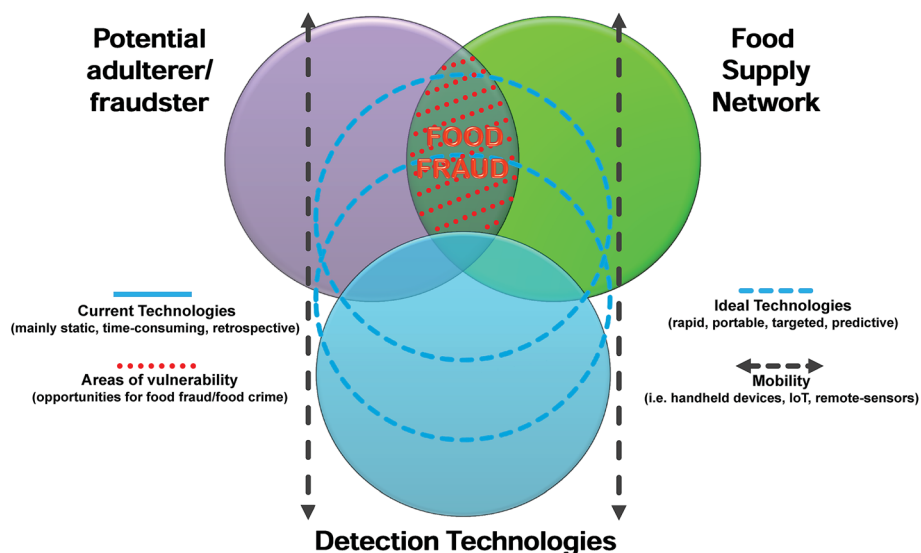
Potential adulterer/ fraudster

Food Supply Network

FOOD FRAUD

Current Technologies
(mainly static, time-consuming, retrospective)

Areas of vulnerability
(opportunities for food fraud/food crime)

Ideal Technologies
(rapid, portable, targeted, predictive)

Mobility
(i.e. handheld devices, IoT, remote-sensors)

Detection Technologies